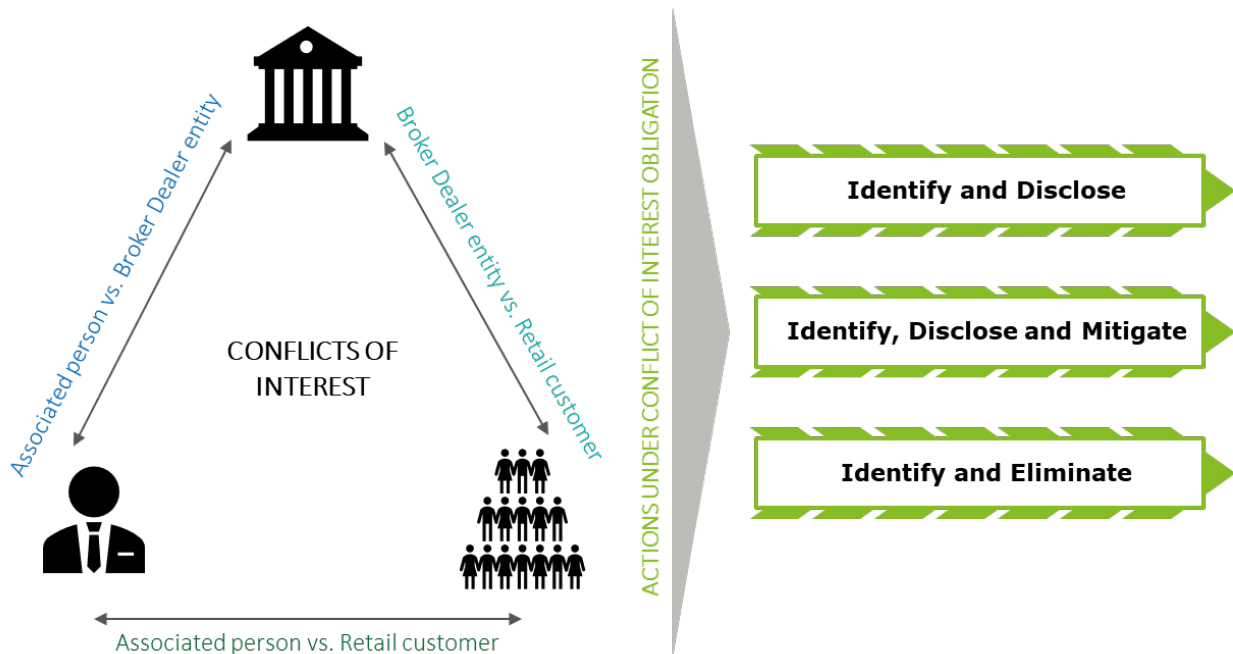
Associated person vs. Broker Dealer entity

Broker Dealer entity vs. Retail customer

CONFLICTS OF INTEREST

Associated person vs. Retail customer

ACTIONS UNDER CONFLICT OF INTEREST OBLIGATION

Identify and Disclose

Identify, Disclose and Mitigate

Identify and Eliminate